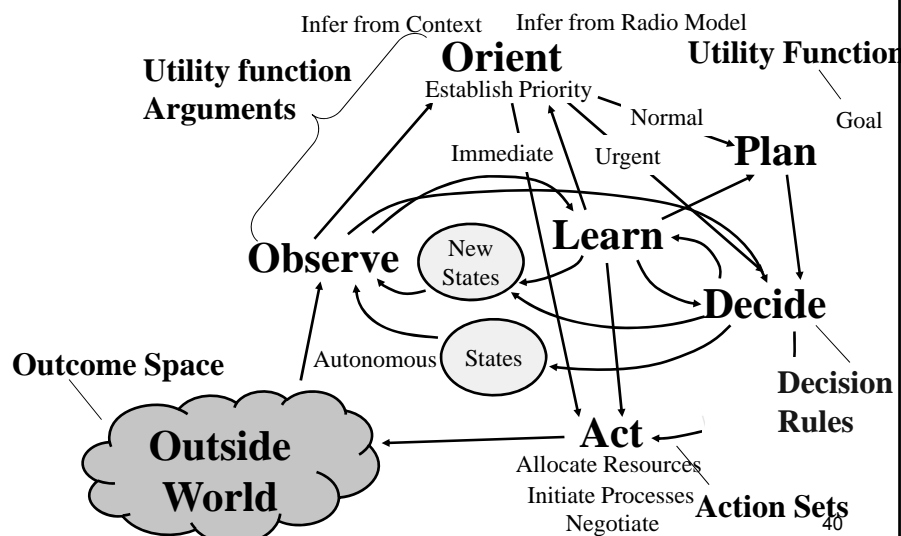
Infer from Context
Infer from Radio Model
Utility function Arguments
Orient
Establish Priority
Utility Function
Goal
Normal
Plan
Immediate
Urgent
Learn
Observe
New States
Decide
Autonomous
States
Outcome Space
Decision Rules
Outside World
Act
Allocate Resources
Initiate Processes
Negotiate
Action Sets
40